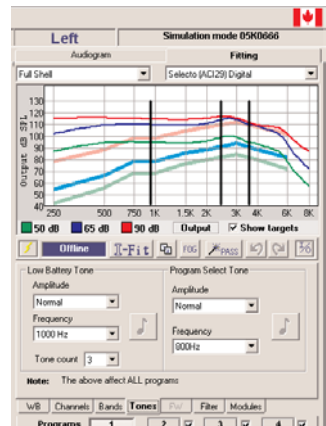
Left
Simulation mode 05K0666
Audiogram
Fitting
Full Shell
Selecto (ACI29) Digital
Output dB SPL
130
120
110
100
90
80
70
60
50
40
250
500
750
1K
1.5K
2K
3K
4K
6K
8K
50 dB
65 dB
90 dB
Output
Show targets
Offline
I-Fit
FOG
PASS
Low Battery Tone
Amplitude
Normal
Frequency
1000 Hz
Tone count
3
Program Select Tone
Amplitude
Normal
Frequency
800Hz
Note: The above affect ALL programs
WB
Channels
Bands
Tones
PW
Filter
Modules
Programs
1
2
3
4